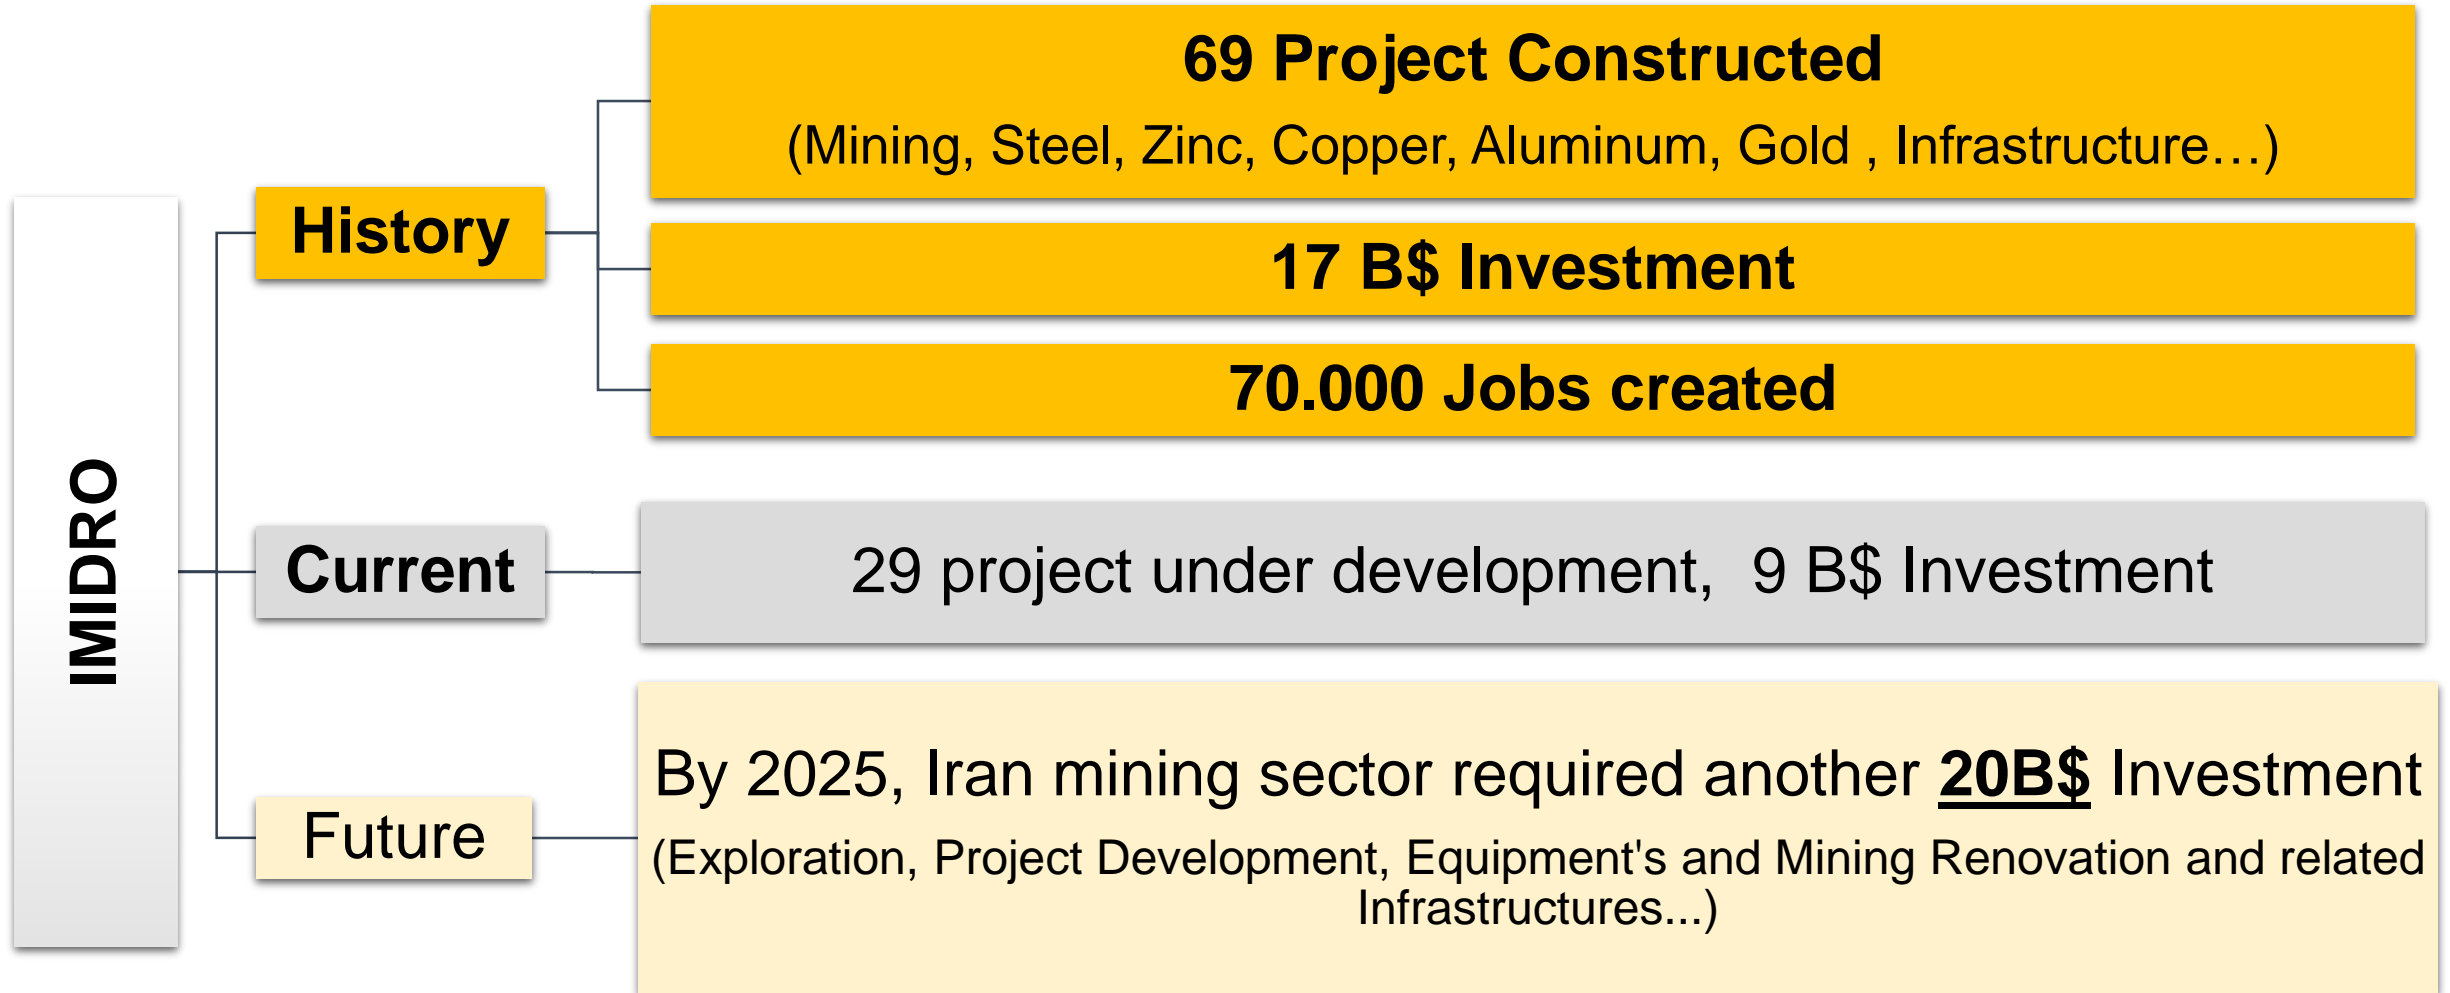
IMIDRO

History

69 Project Constructed

(Mining, Steel, Zinc, Copper, Aluminum, Gold , Infrastructure…)

17 B$ Investment

70.000 Jobs created

Current

29 project under development, 9 B$ Investment

Future

By 2025, Iran mining sector required another 20B$ Investment

(Exploration, Project Development, Equipment's and Mining Renovation and related Infrastructures...)